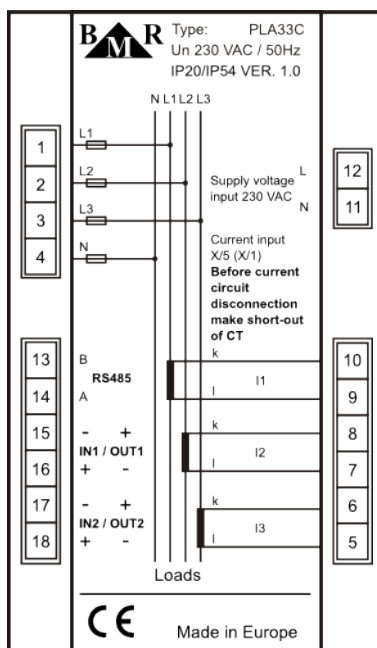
BMR Type: PLA33C
Un 230 VAC / 50Hz
IP20/IP54 VER. 1.0

N L1 L2 L3

1
2
3
4

L1
L2
L3
N

12
11

Supply voltage input 230 VAC L N

Current input X/5 (X/1)
**Before current circuit disconnection make short-out of CT**

13
14
15
16
17
18

B
RS485
A

- +
IN1 / OUT1
+ -

- +
IN2 / OUT2
+ -

k
l
I1
k
l
I2
k
l
I3

10
9
8
7
6
5

Loads

CE Made in Europe